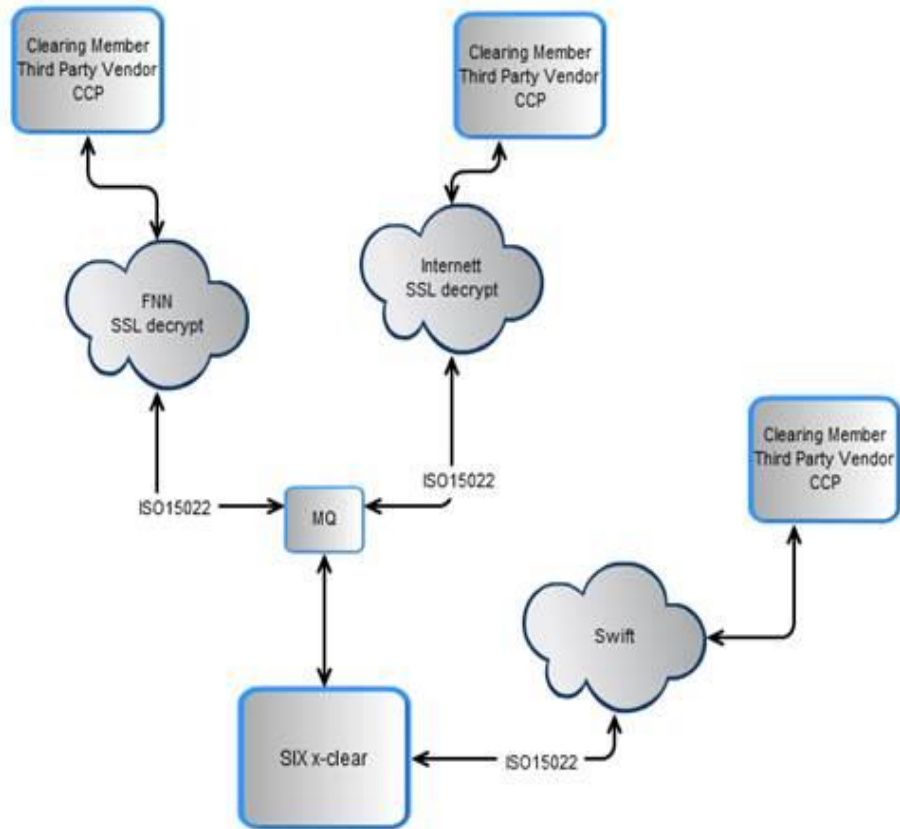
Clearing Member
Third Party Vendor
CCP

Clearing Member
Third Party Vendor
CCP

FNN
SSL decrypt

Internett
SSL decrypt

Clearing Member
Third Party Vendor
CCP

ISO15022

MQ

ISO15022

Swift

SIX x-clear

ISO15022